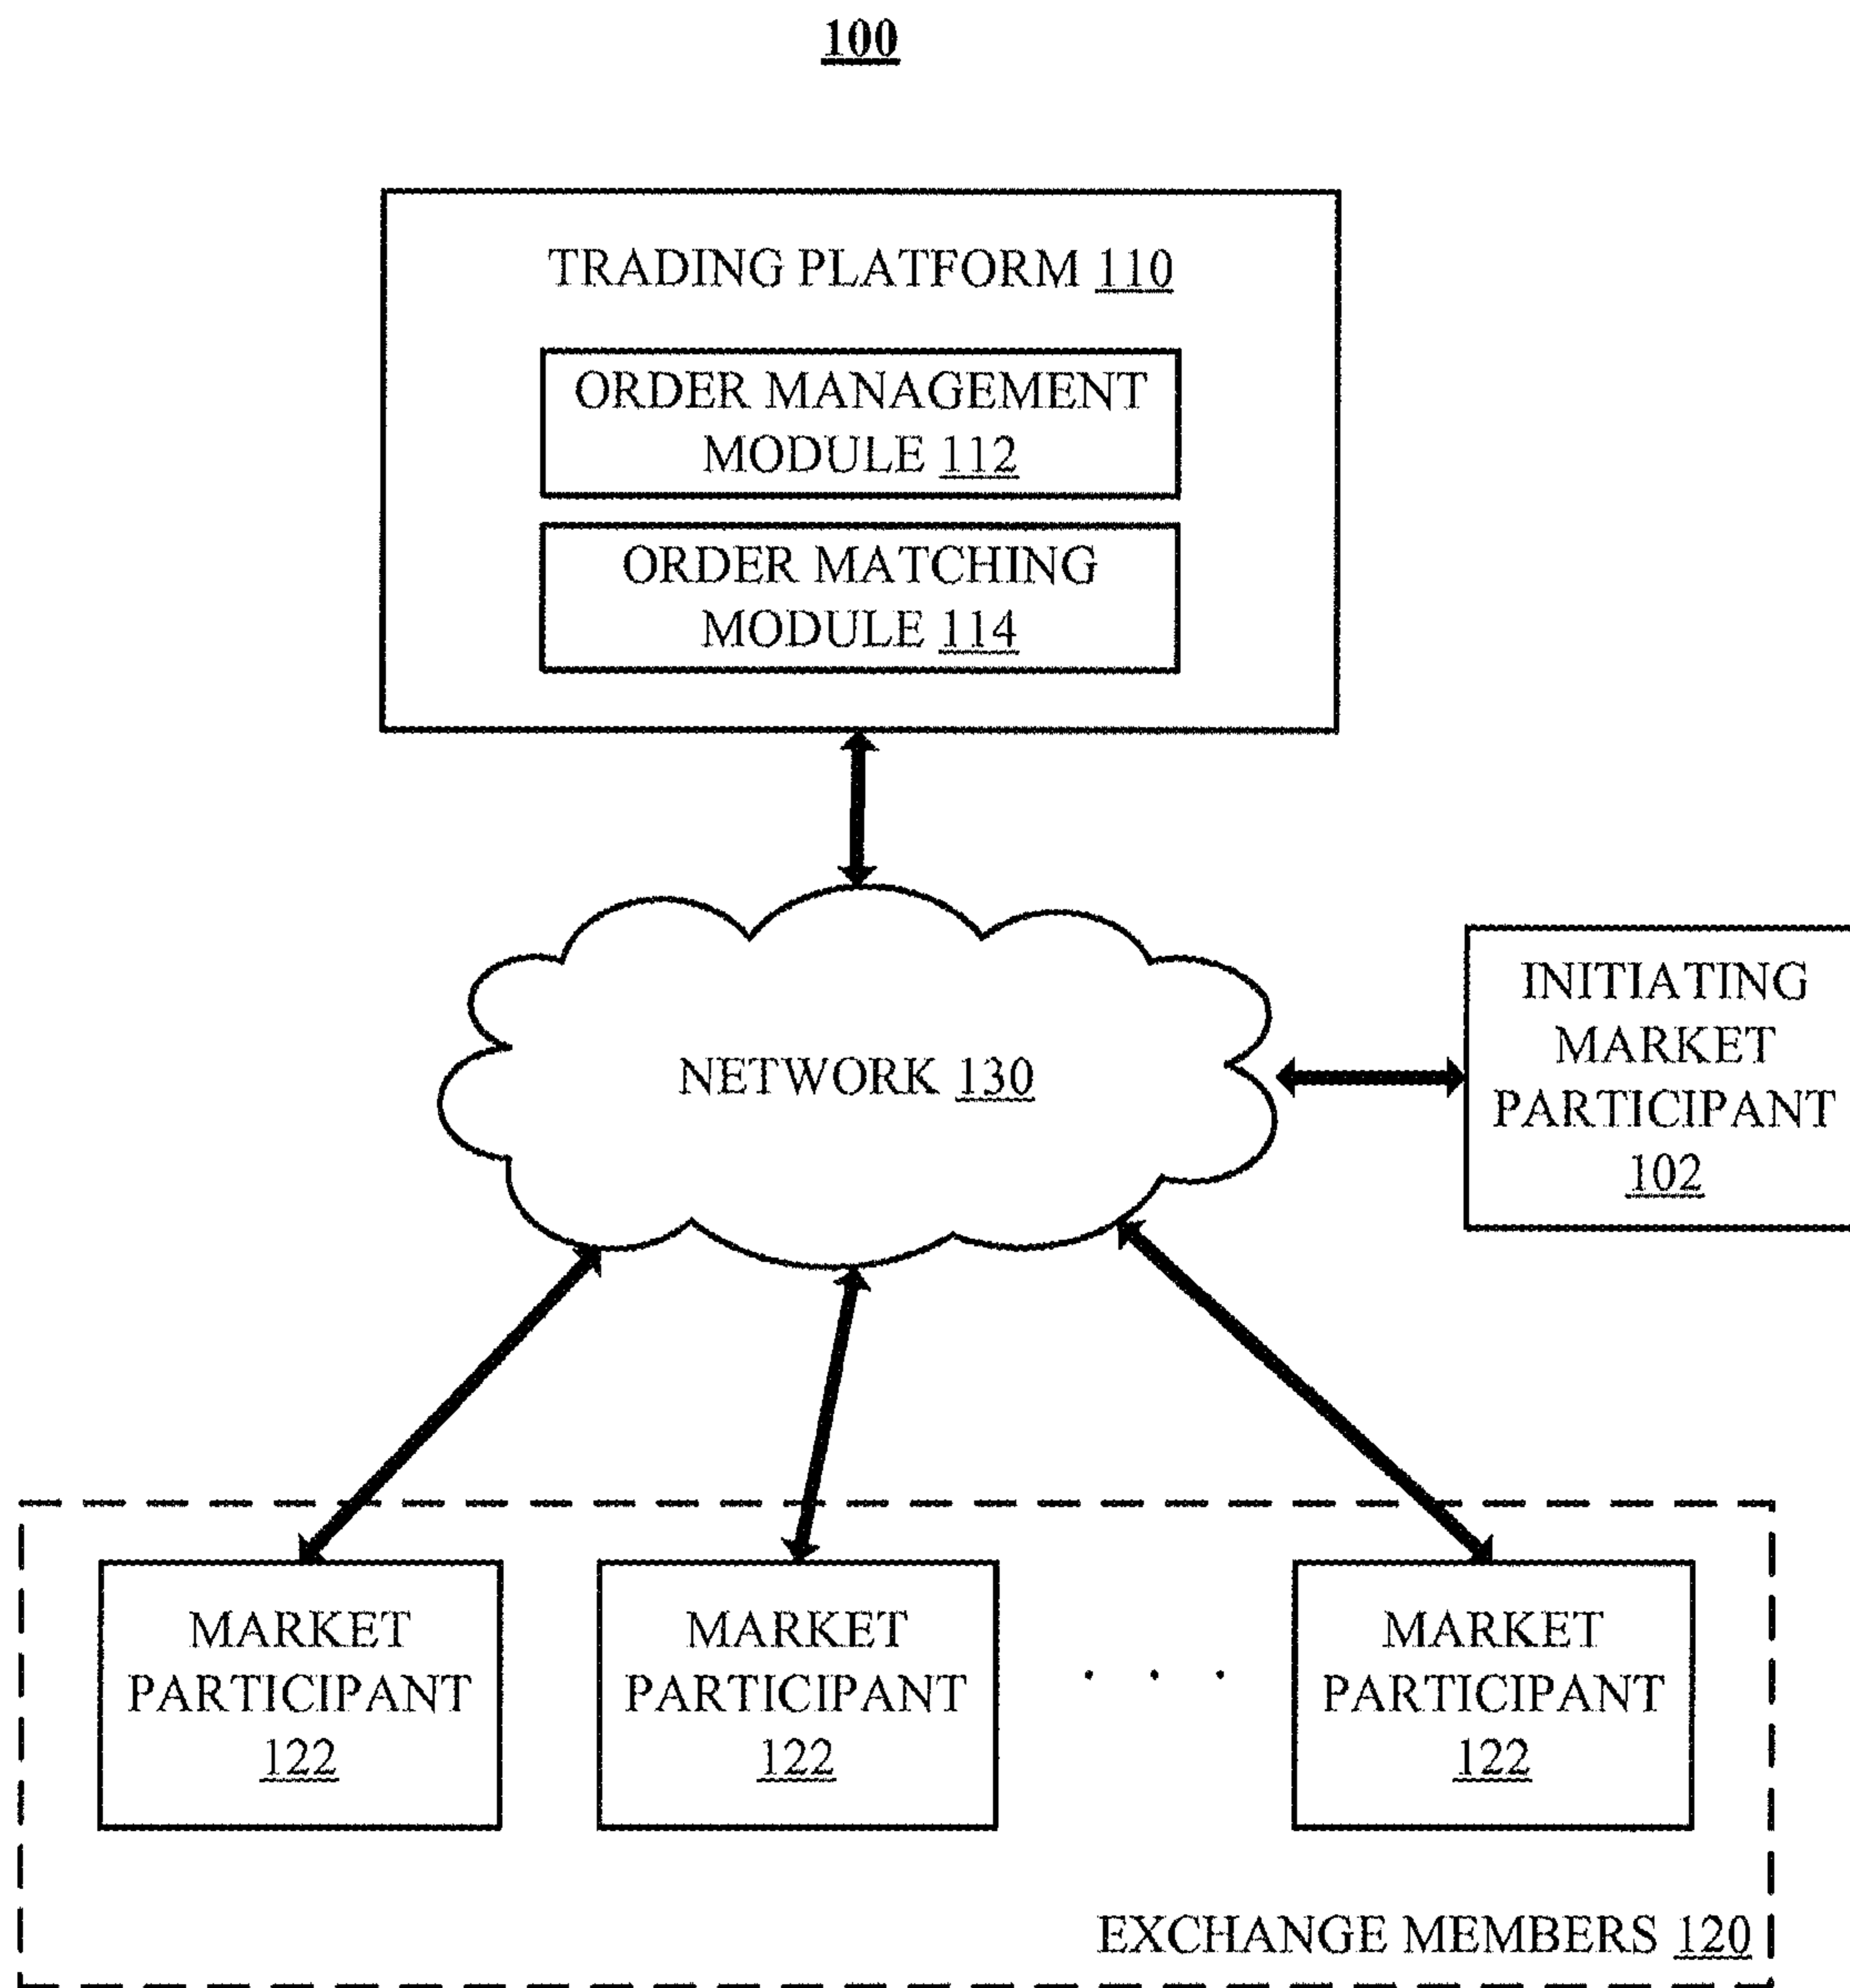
100

TRADING PLATFORM 110

ORDER MANAGEMENT MODULE 112

ORDER MATCHING MODULE 114

NETWORK 130

INITIATING MARKET PARTICIPANT 102

MARKET PARTICIPANT 122

MARKET PARTICIPANT 122

. . .

MARKET PARTICIPANT 122

EXCHANGE MEMBERS 120